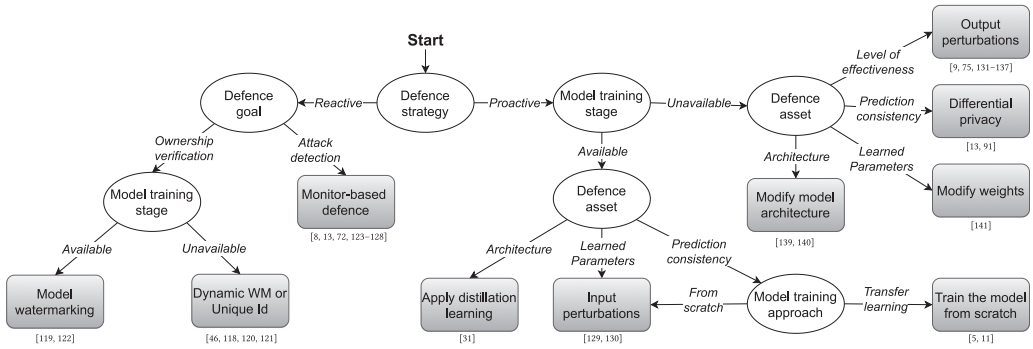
Start

Defence strategy

Reactive

Proactive

Defence goal

Ownership verification

Attack detection

Model training stage

Available

Unavailable

Model watermarking

[119, 122]

Dynamic WM or Unique Id

[46, 118, 120, 121]

Monitor-based defence

[8, 13, 72, 123–128]

Model training stage

Unavailable

Available

Defence asset

Level of effectiveness

Prediction consistency

Learned Parameters

Architecture

Output perturbations

[9, 75, 131–137]

Differential privacy

[13, 91]

Modify weights

[141]

Modify model architecture

[139, 140]

Defence asset

Architecture

Learned Parameters

Prediction consistency

Apply distillation learning

[31]

Input perturbations

[129, 130]

From scratch

Model training approach

Transfer learning

Train the model from scratch

[5, 11]